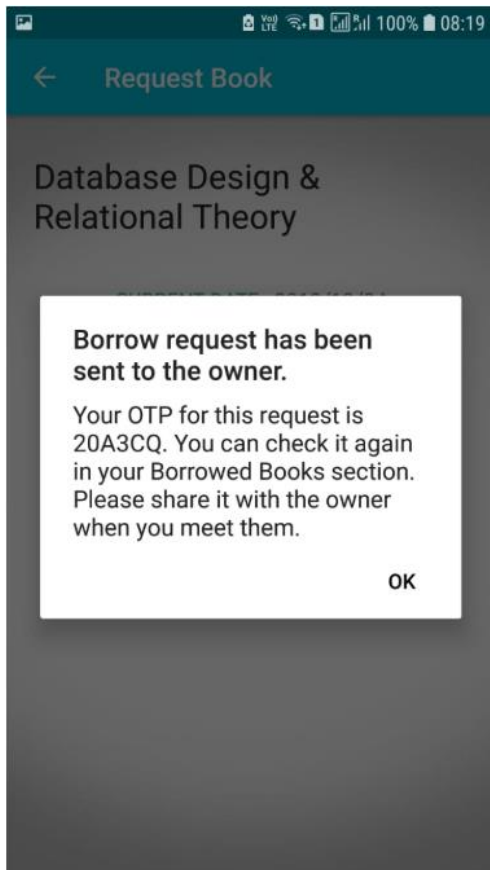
100% 08:19

Request Book

Database Design & Relational Theory

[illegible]

Borrow request has been sent to the owner.

Your OTP for this request is 20A3CQ. You can check it again in your Borrowed Books section. Please share it with the owner when you meet them.

OK